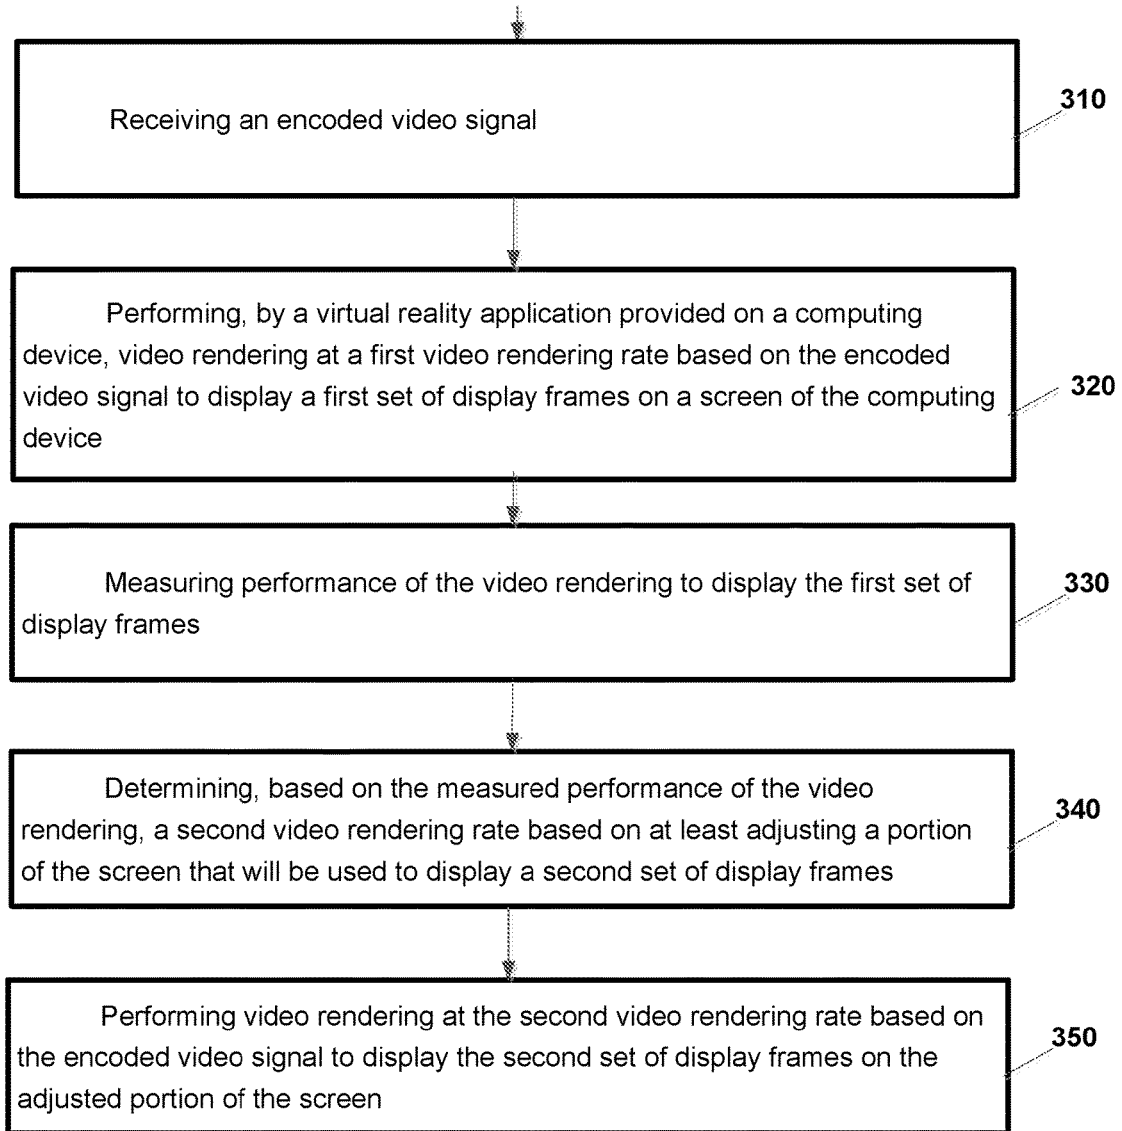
Receiving an encoded video signal

310

Performing, by a virtual reality application provided on a computing device, video rendering at a first video rendering rate based on the encoded video signal to display a first set of display frames on a screen of the computing device

320

Measuring performance of the video rendering to display the first set of display frames

330

Determining, based on the measured performance of the video rendering, a second video rendering rate based on at least adjusting a portion of the screen that will be used to display a second set of display frames

340

Performing video rendering at the second video rendering rate based on the encoded video signal to display the second set of display frames on the adjusted portion of the screen

350